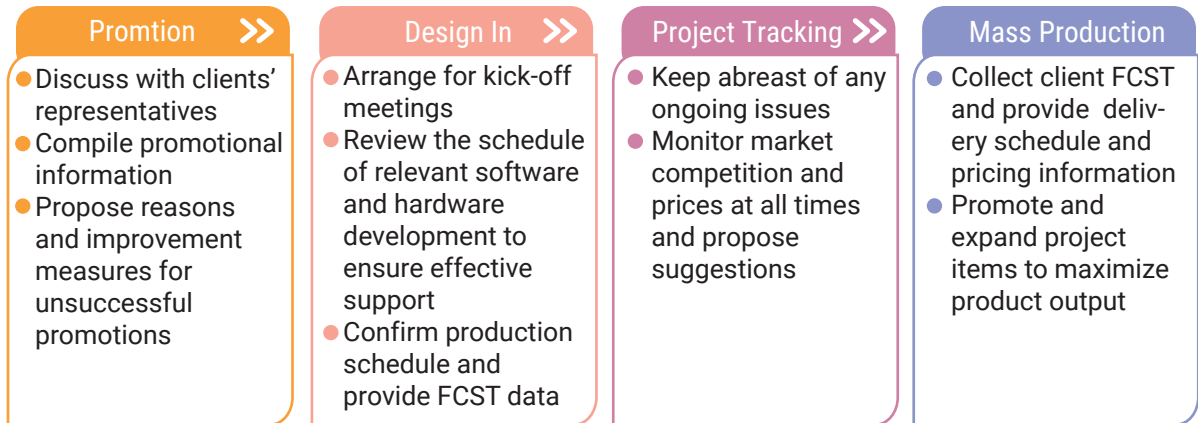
Promtion

Discuss with clients' representatives
Compile promotional information
Propose reasons and improvement measures for unsuccessful promotions

Design In

Arrange for kick-off meetings
Review the schedule of relevant software and hardware development to ensure effective support
Confirm production schedule and provide FCST data

Project Tracking

Keep abreast of any ongoing issues
Monitor market competition and prices at all times and propose suggestions

Mass Production

Collect client FCST and provide delivery schedule and pricing information
Promote and expand project items to maximize product output